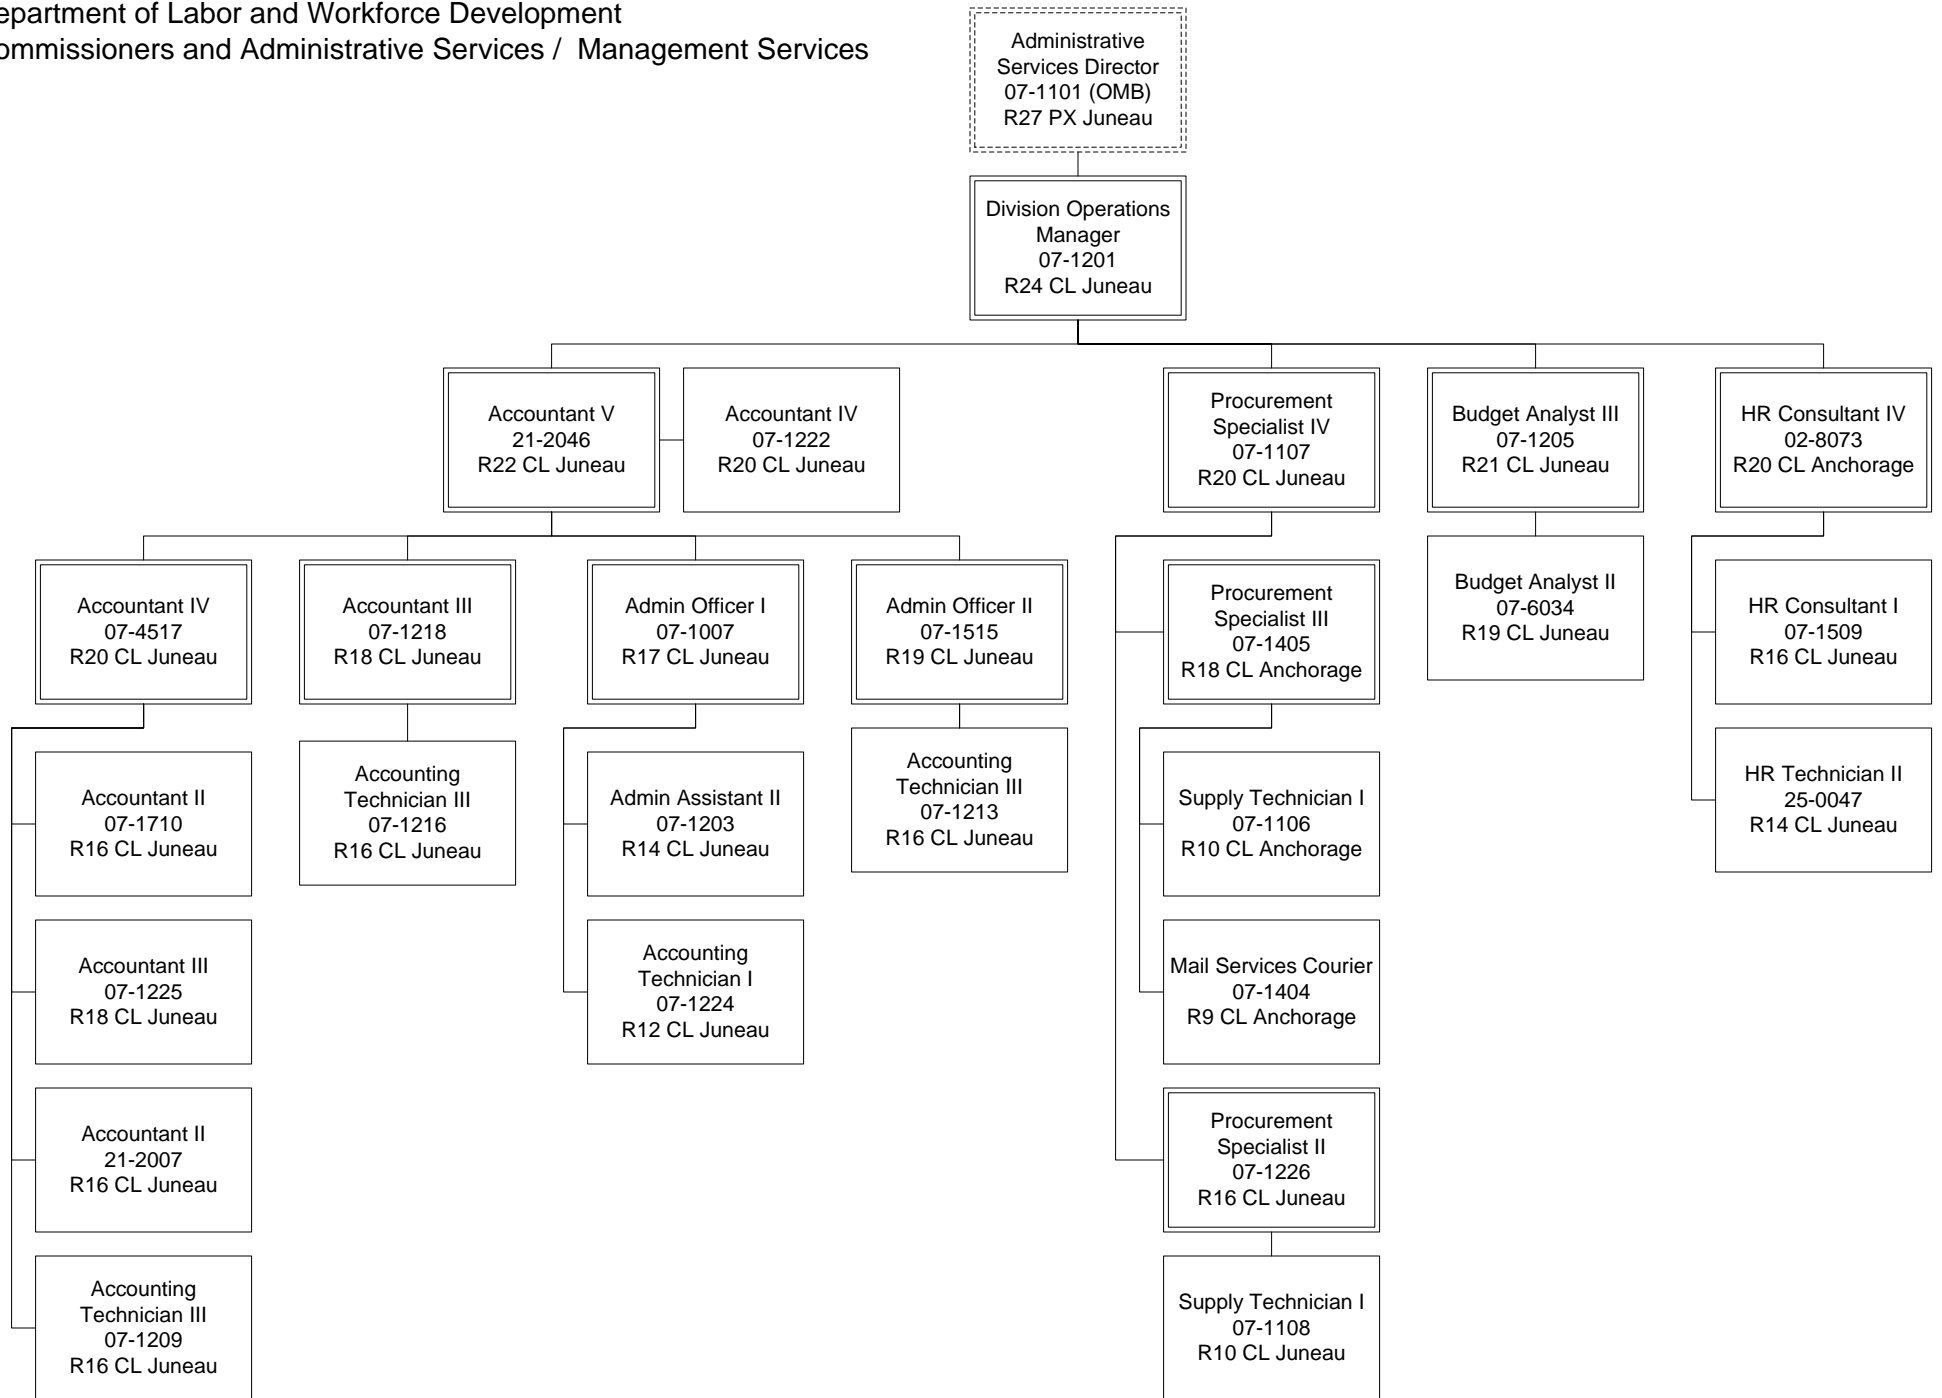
epartment of Labor and Workforce Development
ommissioners and Administrative Services / Management Services

Administrative Services Director
07-1101 (OMB)
R27 PX Juneau

Division Operations Manager
07-1201
R24 CL Juneau

Accountant V
21-2046
R22 CL Juneau

Accountant IV
07-1222
R20 CL Juneau

Procurement Specialist IV
07-1107
R20 CL Juneau

Budget Analyst III
07-1205
R21 CL Juneau

HR Consultant IV
02-8073
R20 CL Anchorage

Accountant IV
07-4517
R20 CL Juneau

Accountant III
07-1218
R18 CL Juneau

Admin Officer I
07-1007
R17 CL Juneau

Admin Officer II
07-1515
R19 CL Juneau

Procurement Specialist III
07-1405
R18 CL Anchorage

Budget Analyst II
07-6034
R19 CL Juneau

HR Consultant I
07-1509
R16 CL Juneau

Accountant II
07-1710
R16 CL Juneau

Accounting Technician III
07-1216
R16 CL Juneau

Admin Assistant II
07-1203
R14 CL Juneau

Accounting Technician III
07-1213
R16 CL Juneau

Supply Technician I
07-1106
R10 CL Anchorage

HR Technician II
25-0047
R14 CL Juneau

Accountant III
07-1225
R18 CL Juneau

Accounting Technician I
07-1224
R12 CL Juneau

Mail Services Courier
07-1404
R9 CL Anchorage

Accountant II
21-2007
R16 CL Juneau

Procurement Specialist II
07-1226
R16 CL Juneau

Accounting Technician III
07-1209
R16 CL Juneau

Supply Technician I
07-1108
R10 CL Juneau